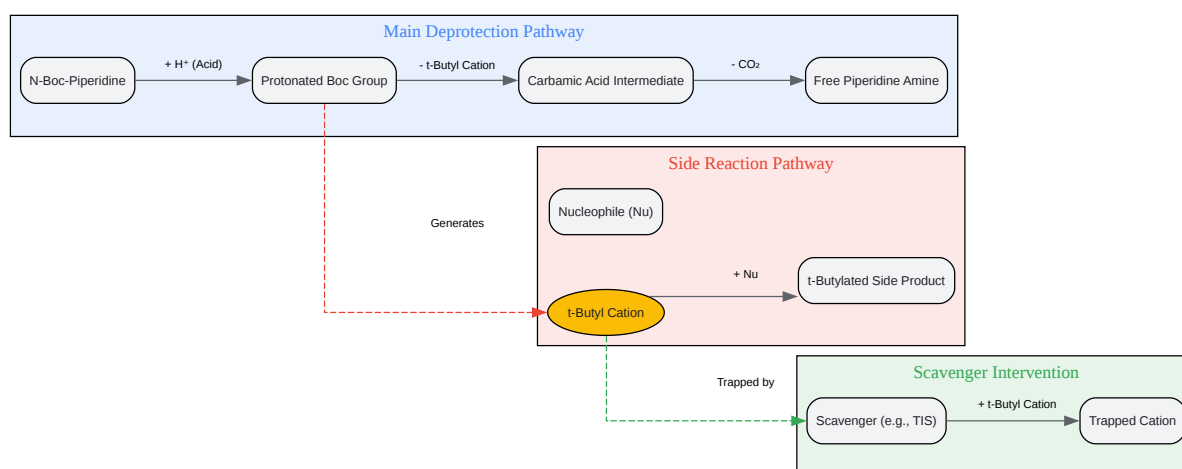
Main Deprotection Pathway

N-Boc-Piperidine

+ H⁺ (Acid)

Protonated Boc Group

- t-Butyl Cation

Carbamic Acid Intermediate

- CO₂

Free Piperidine Amine

Side Reaction Pathway

Generates

Nucleophile (Nu)

+ Nu

t-Butylated Side Product

t-Butyl Cation

Trapped by

Scavenger Intervention

Scavenger (e.g., TIS)

+ t-Butyl Cation

Trapped Cation